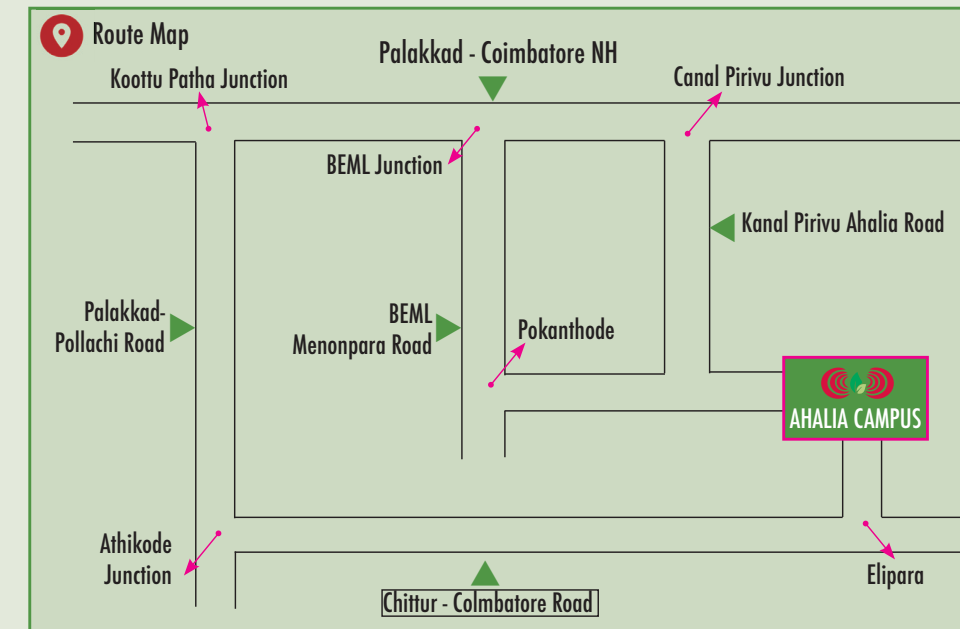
Route Map

Palakkad - Coimbatore NH

Koottu Patha Junction

Canal Pirivu Junction

BEML Junction

Kanal Pirivu Ahalia Road

Palakkad-Pollachi Road

BEML Menonpara Road

Pokanthode

AHALIA CAMPUS

Athikode Junction

Chittur - Colmbatore Road

Elipara